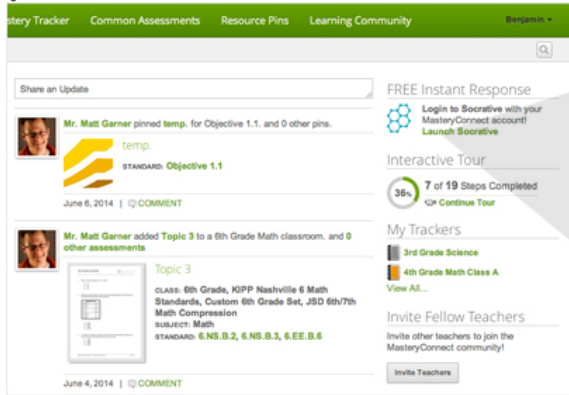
stery Tracker Common Assessments Resource Pins Learning Community Benjamin

Share an Update

Mr. Matt Garner pinned temp. for Objective 1.1. and 0 other pins.

temp.

STANDARD: Objective 1.1

June 6, 2014 | COMMENT

Mr. Matt Garner added Topic 3 to a 6th Grade Math classroom. and 0 other assessments

Topic 3

CLASS: 6th Grade, KIPP Nashville 6 Math Standards, Custom 6th Grade Set, JSD 6th/7th Math Compression

SUBJECT: Math

STANDARD: 6.NS.B.2, 6.NS.B.3, 6.EE.B.6

June 4, 2014 | COMMENT

FREE Instant Response

Login to Socrative with your MasteryConnect account!
Launch Socrative

Interactive Tour

36%

7 of 19 Steps Completed
Continue Tour

My Trackers

3rd Grade Science

4th Grade Math Class A

View All...

Invite Fellow Teachers

Invite other teachers to join the MasteryConnect community!

Invite Teachers